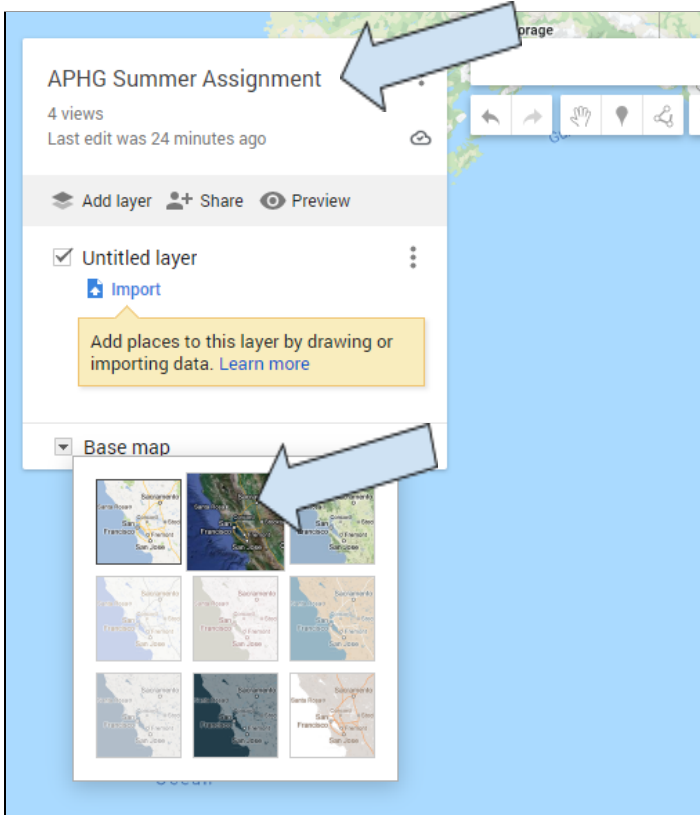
APHG Summer Assignment

4 views
Last edit was 24 minutes ago

Add layer
Share
Preview

Untitled layer
Import

Add places to this layer by drawing or importing data. Learn more

Base map

Sacramento
Santa Rosa
San Francisco
Stockton
Fremont
San Jose

Sacramento
Santa Rosa
San Francisco
Stockton
Fremont
San Jose

Sacramento
Santa Rosa
San Francisco
Stockton
Fremont
San Jose

Sacramento
San Francisco
San Jose

Sacramento
San Francisco
San Jose

Sacramento
San Francisco
San Jose

Sacramento
San Francisco
San Jose

Sacramento
San Francisco
San Jose

Sacramento
Santa Rosa
San Francisco
San Jose

orage